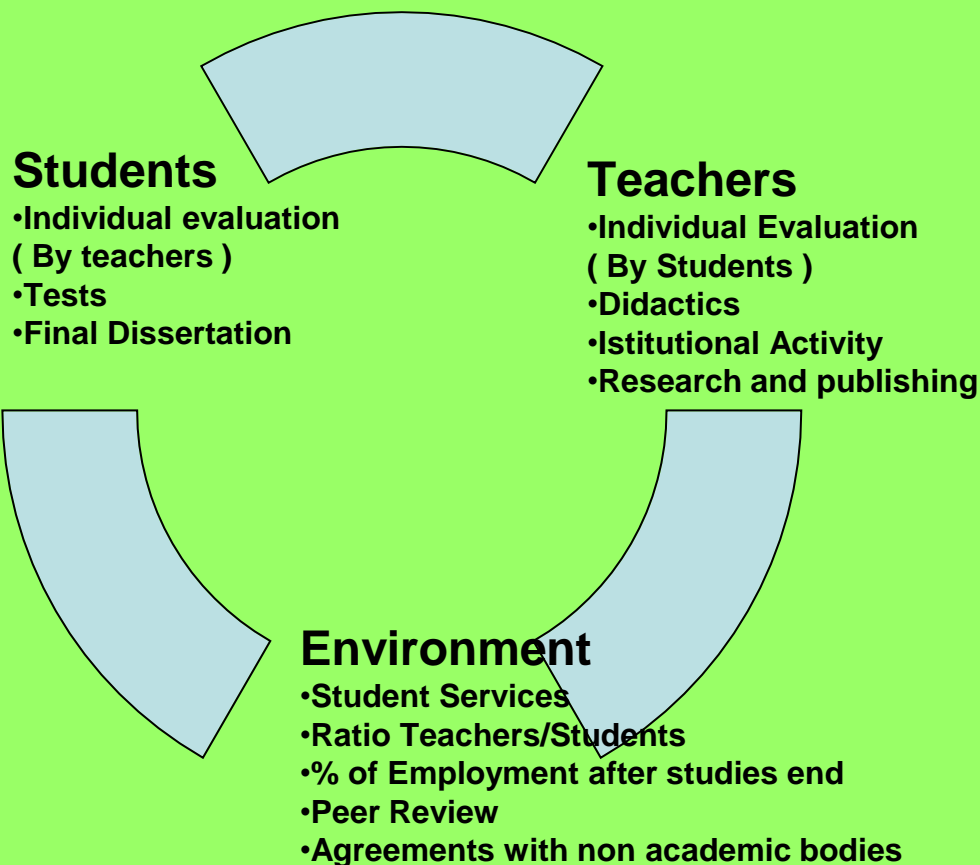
Students
•Individual evaluation ( By teachers )
•Tests
•Final Dissertation

Teachers
•Individual Evaluation ( By Students )
•Didactics
•Istitutional Activity
•Research and publishing

Environment
•Student Services
•Ratio Teachers/Students
•% of Employment after studies end
•Peer Review
•Agreements with non academic bodies